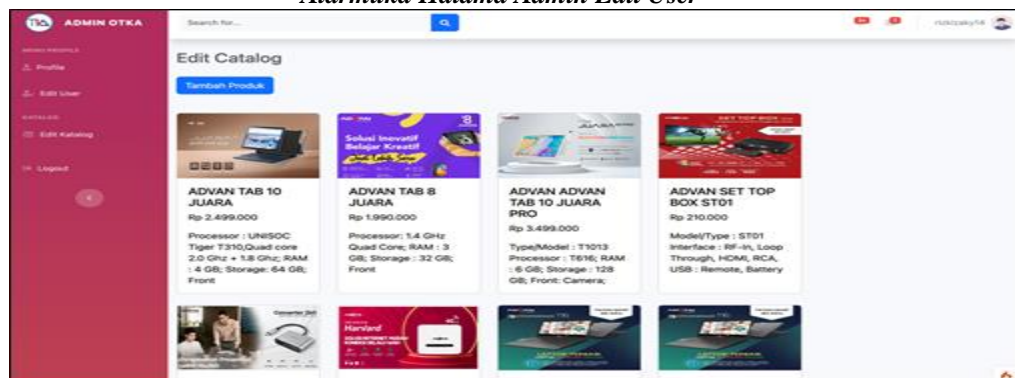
Halaman Halama Admin Edit User

ADMIN OTKA

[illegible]

Profile

Edit User

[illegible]

Edit Katalog

Logout

Search for...

rizkizaky14

Edit Catalog

Tambah Produk

Solusi Inovatif Belajar Kreatif

ADVAN TAB 10 JUARA
Rp 2.499.000
Processor : UNISOC Tiger T310,Quad core 2.0 Ghz + 1.8 Ghz; RAM : 4 GB; Storage: 64 GB; Front

ADVAN TAB 8 JUARA
Rp 1.990.000
Processor: 1.4 GHz Quad Core; RAM : 3 GB; Storage : 32 GB; Front

ADVAN ADVAN TAB 10 JUARA PRO
Rp 3.499.000
Type/Model : T1013 Processor : T616; RAM : 6 GB; Storage : 128 GB; Front: Camera;

ADVAN SET TOP BOX ST01
Rp 210.000
Model/Type : ST01 Interface : RF-In, Loop Through, HDMI, RCA, USB : Remote, Battery

Harvard